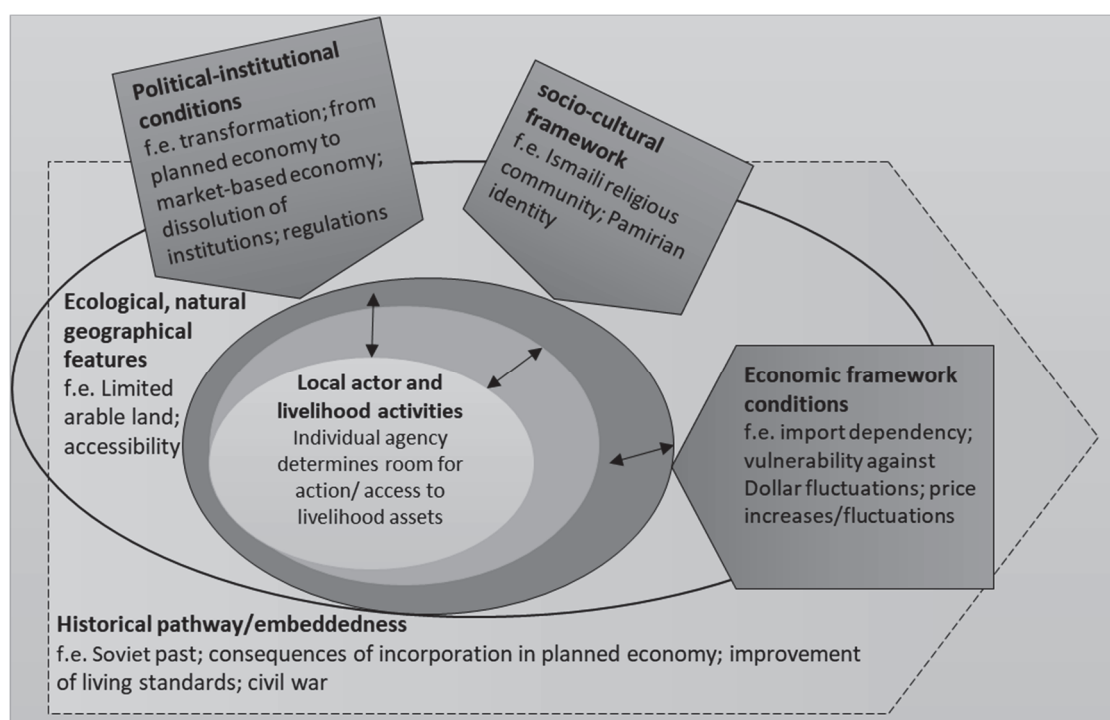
**Political-institutional conditions**
f.e. transformation; from planned economy to market-based economy; dissolution of institutions; regulations

**socio-cultural framework**
f.e. Ismaili religious community; Pamirian identity

**Ecological, natural geographical features**
f.e. Limited arable land; accessibility

**Local actor and livelihood activities**
Individual agency determines room for action/ access to livelihood assets

**Economic framework conditions**
f.e. import dependency; vulnerability against Dollar fluctuations; price increases/fluctuations

**Historical pathway/embeddedness**
f.e. Soviet past; consequences of incorporation in planned economy; improvement of living standards; civil war